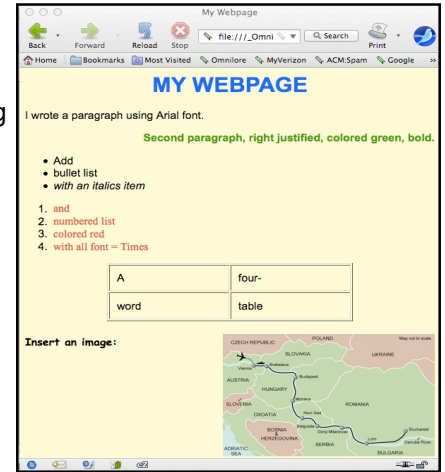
My Webpage

Back Forward Reload Stop file:///_Omni Search Print

Home Bookmarks Most Visited Omnilore MyVerizon ACM:Spam Google

MY WEBPAGE

I wrote a paragraph using Arial font.

Second paragraph, right justified, colored green, bold.

- Add
- bullet list
- *with an italics item*

1. and
2. numbered list
3. colored red
4. with all font = Times

| A | four- |
|---|---|
| word | table |

Insert an image:

CZECH REPUBLIC POLAND Map not to scale SLOVAKIA UKRAINE Vienna Bratislava AUSTRIA Budapest HUNGARY SLOVENIA Mohacs ROMANIA CROATIA Novi Sad Belgrade BOSNIA & HERZEGOVINA SERBIA Bucharest ADRIATIC SEA BULGARIA